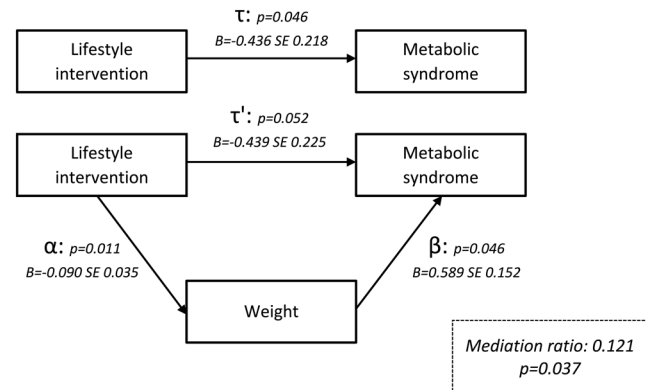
τ: p=0.046
B=-0.436 SE 0.218

Lifestyle intervention

Metabolic syndrome

τ': p=0.052
B=-0.439 SE 0.225

Lifestyle intervention

Metabolic syndrome

α: p=0.011
B=-0.090 SE 0.035

β: p=0.046
B=0.589 SE 0.152

Weight

Mediation ratio: 0.121
p=0.037